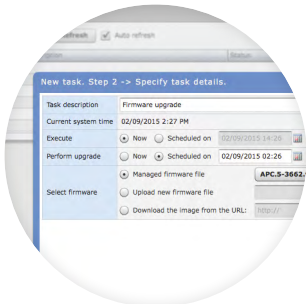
Refresh
Auto refresh
Status
New task. Step 2 -> Specify task details.

| Task description | Firmware upgrade |
|---|---|
| Current system time | 02/09/2015 2:27 PM |
| Execute | Now   Scheduled on 02/09/2015 14:29 |
| Perform upgrade | Now   Scheduled on 02/09/2015 02:26 |
| Select firmware | Managed firmware file APC.5-3662. Upload new firmware file Download the image from the URL: http:// |